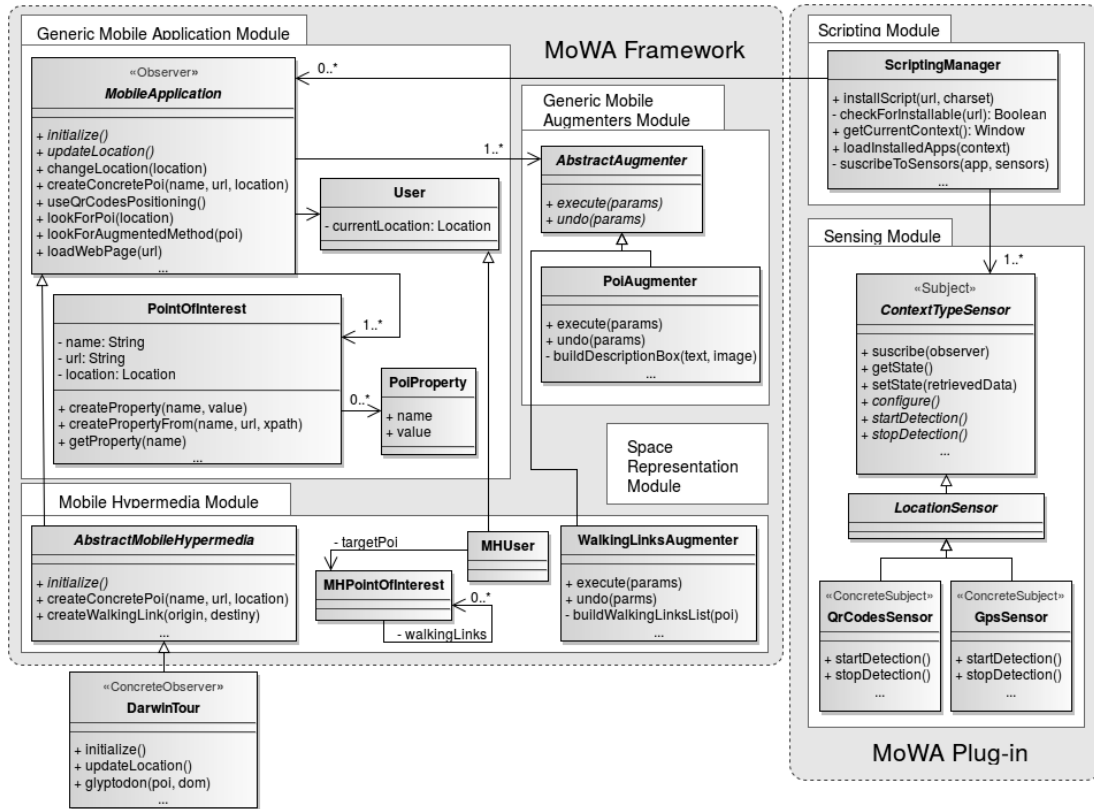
Generic Mobile Application Module

MoWA Framework

«Observer»
MobileApplication

+ initialize()
+ updateLocation()
+ changeLocation(location)
+ createConcretePoi(name, url, location)
+ useQrCodesPositioning()
+ lookForPoi(location)
+ lookForAugmentedMethod(poi)
+ loadWebPage(url)
...

0..*

User

- currentLocation: Location

1..*

Generic Mobile Augmenters Module

AbstractAugmenter

+ execute(params)
+ undo(params)

PoiAugmenter

+ execute(params)
+ undo(params)
- buildDescriptionBox(text, image)
...

PointOfInterest

- name: String
- url: String
- location: Location

+ createProperty(name, value)
+ createPropertyFrom(name, url, xpath)
+ getProperty(name)
...

1..*

0..*

PoiProperty

+ name
+ value

Space Representation Module

Mobile Hypermedia Module

AbstractMobileHypermedia

+ initialize()
+ createConcretePoi(name, url, location)
+ createWalkingLink(origin, destiny)
...

- targetPoi

MHUser

MHPointOfInterest

0..*

- walkingLinks

WalkingLinksAugmenter

+ execute(params)
+ undo(parms)
- buildWalkingLinksList(poi)
...

«ConcreteObserver»
DarwinTour

+ initialize()
+ updateLocation()
+ glyptodon(poi, dom)
...

Scripting Module

ScriptingManager

+ installScript(url, charset)
- checkForInstallable(url): Boolean
+ getCurrentContext(): Window
+ loadInstalledApps(context)
- suscribeToSensors(app, sensors)
...

Sensing Module

1..*

«Subject»
ContextTypeSensor

+ suscribe(observer)
+ getState()
+ setState(retrievedData)
+ configure()
+ startDetection()
+ stopDetection()
...

LocationSensor

«ConcreteSubject»
QrCodesSensor

+ startDetection()
+ stopDetection()
...

«ConcreteSubject»
GpsSensor

+ startDetection()
+ stopDetection()
...

MoWA Plug-in